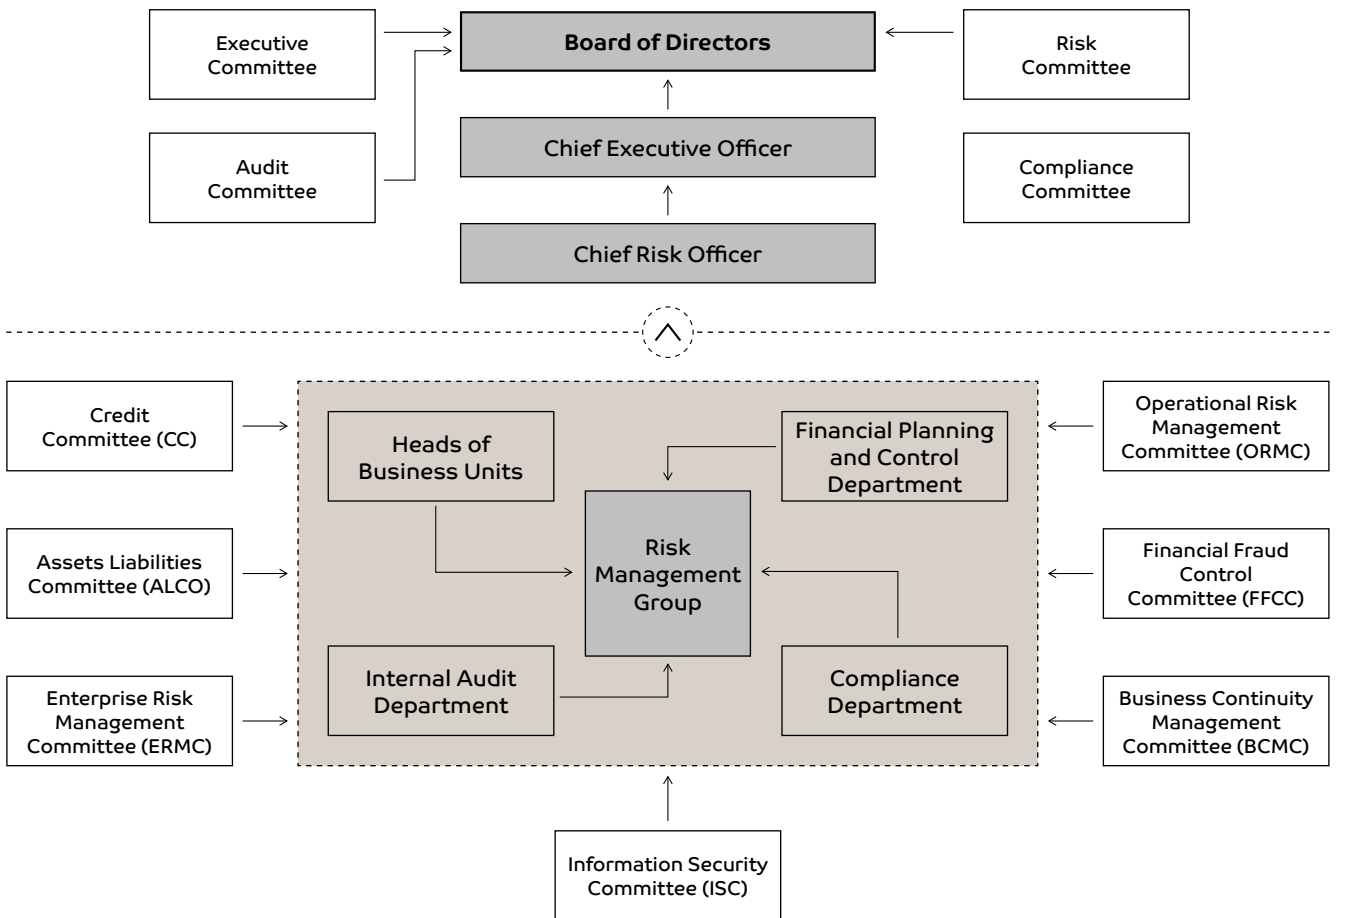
Executive Committee

Board of Directors

Risk Committee

Audit Committee

Chief Executive Officer

Compliance Committee

Chief Risk Officer

Credit Committee (CC)

Heads of Business Units

Financial Planning and Control Department

Operational Risk Management Committee (ORMC)

Assets Liabilities Committee (ALCO)

Risk Management Group

Financial Fraud Control Committee (FFCC)

Enterprise Risk Management Committee (ERMC)

Internal Audit Department

Compliance Department

Business Continuity Management Committee (BCMC)

Information Security Committee (ISC)